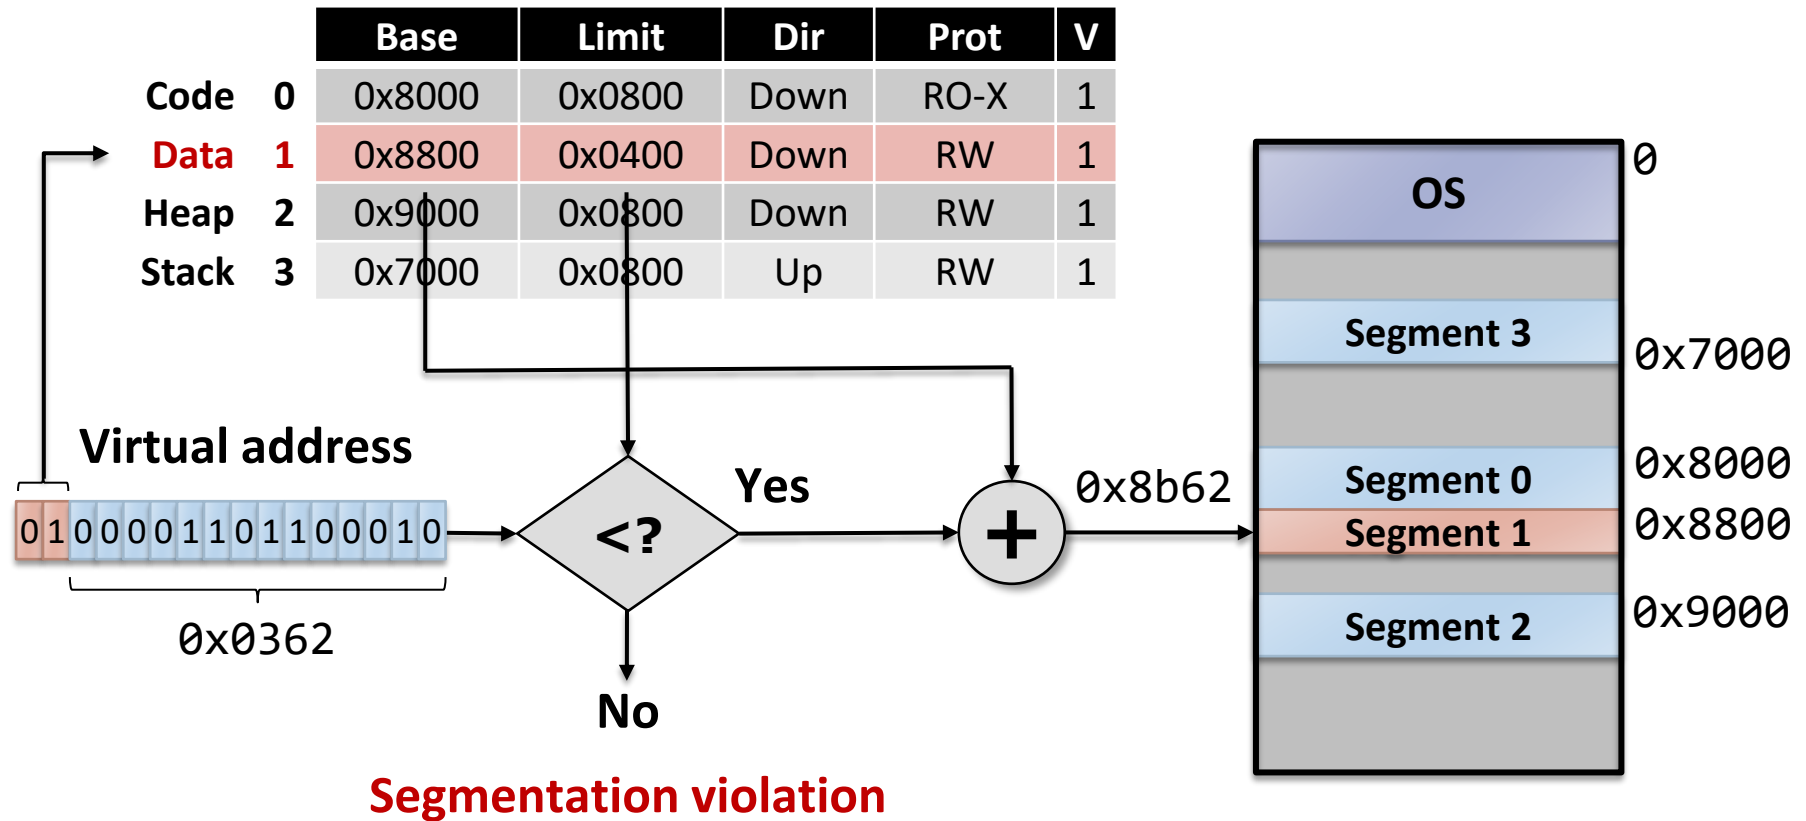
| | | Base | Limit | Dir | Prot | V |
|---|---|---|---|---|---|---|
| Code | 0 | 0x8000 | 0x0800 | Down | RO-X | 1 |
| Data | 1 | 0x8800 | 0x0400 | Down | RW | 1 |
| Heap | 2 | 0x9000 | 0x0800 | Down | RW | 1 |
| Stack | 3 | 0x7000 | 0x0800 | Up | RW | 1 |

Virtual address

0 1 0 0 0 0 1 1 0 1 1 0 0 0 1 0

0x0362

<?

Yes

No

Segmentation violation

+

0x8b62

OS

Segment 3

Segment 0

Segment 1

Segment 2

0

0x7000

0x8000

0x8800

0x9000